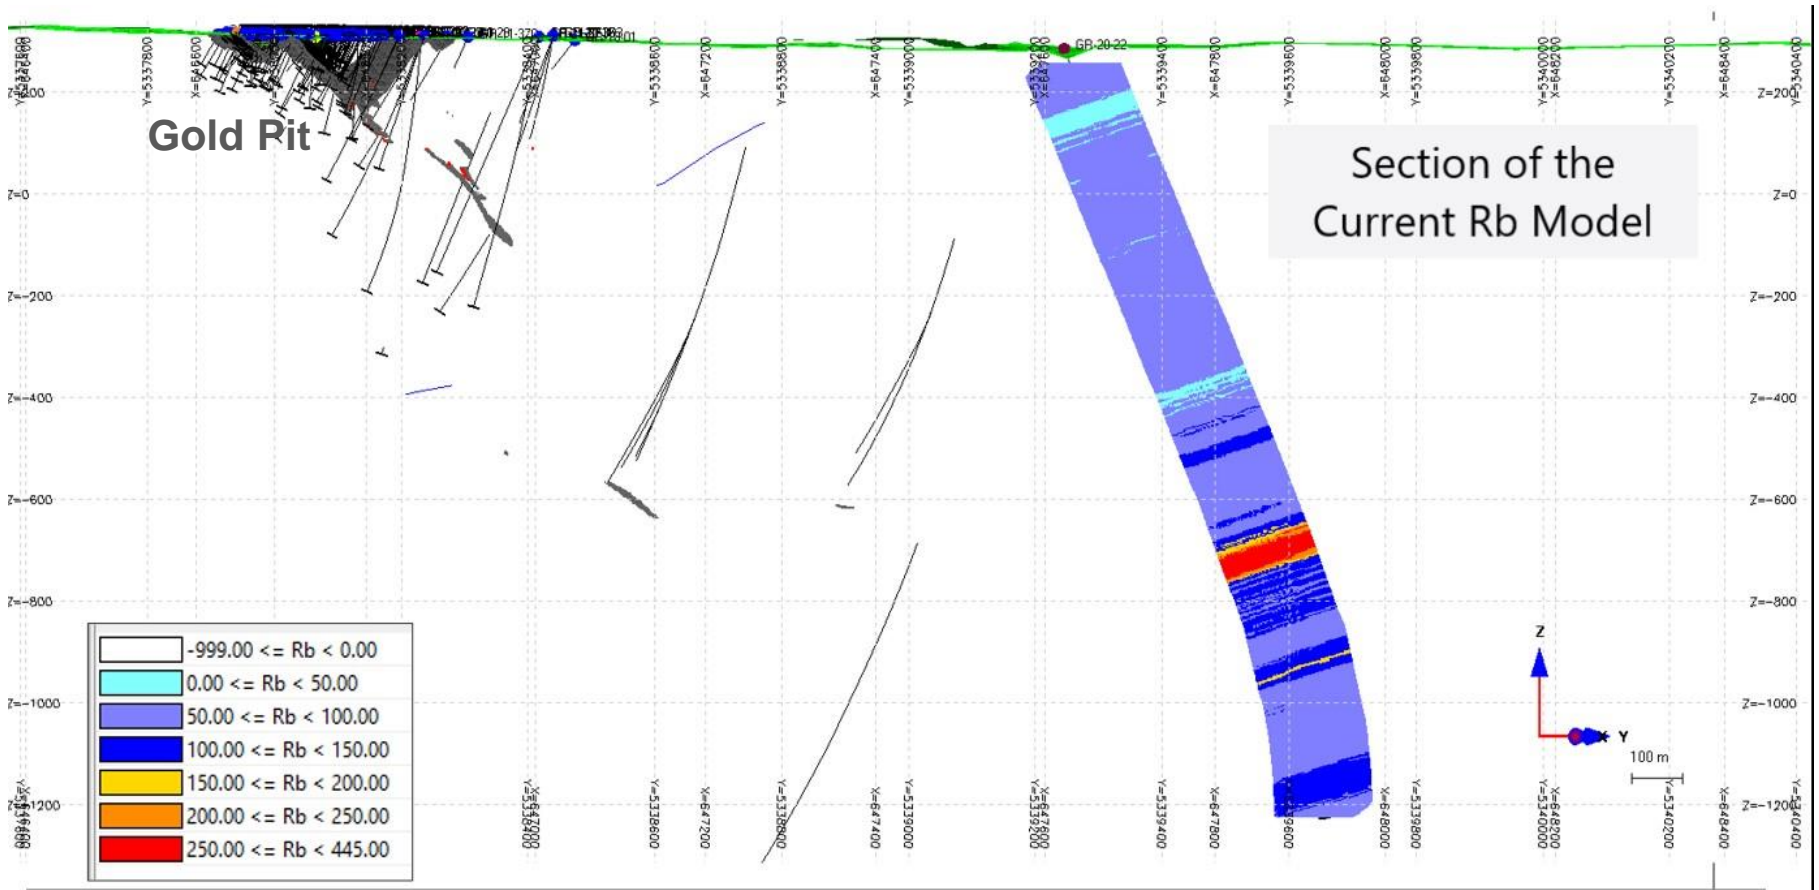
Gold Pit

Section of the Current Rb Model

GB-20-22

Y=5337800
X=646600
Y=5338600
X=647200
Y=5338800
X=647400
Y=5339000
Y=5339400
X=647800
Y=5339600
X=648000
Y=5339800
Y=5340000
X=648200
Y=5340200
X=648400
Y=5340400

Z=200
Z=0
Z=-200
Z=-400
Z=-600
Z=-800
Z=-1000
Z=-1200

Z
Y
100 m

| | |
|---|---|
| | -999.00 <= Rb < 0.00 |
| | 0.00 <= Rb < 50.00 |
| | 50.00 <= Rb < 100.00 |
| | 100.00 <= Rb < 150.00 |
| | 150.00 <= Rb < 200.00 |
| | 200.00 <= Rb < 250.00 |
| | 250.00 <= Rb < 445.00 |